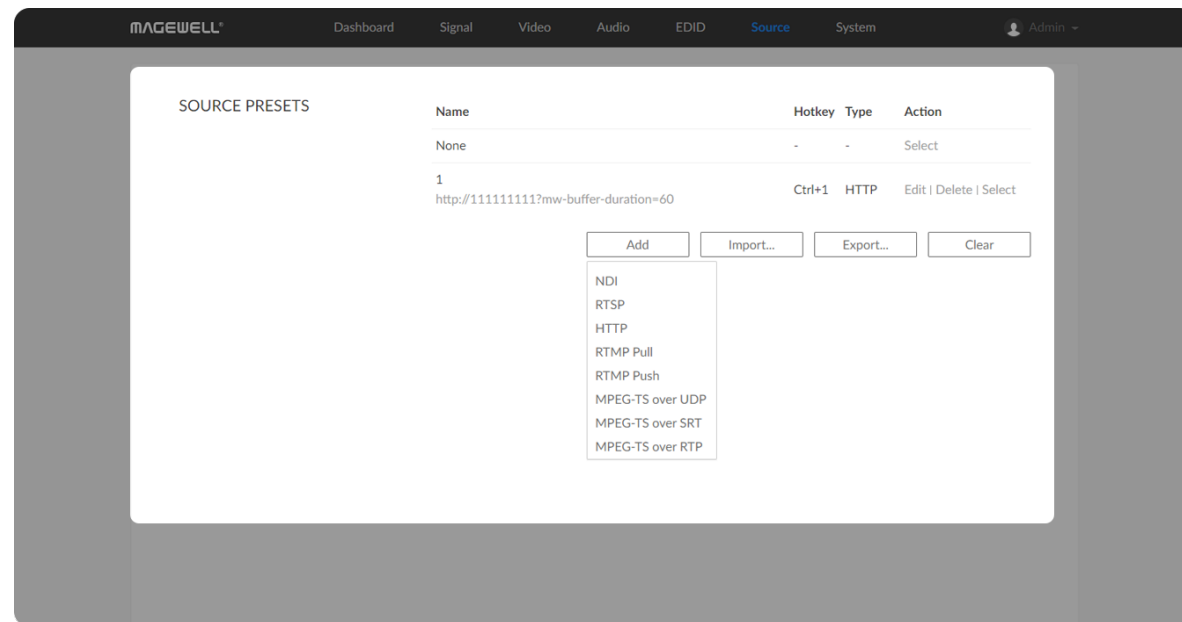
MAGEWELL® Dashboard Signal Video Audio EDID Source System Admin

SOURCE PRESETS

| Name | Hotkey | Type | Action |
|---|---|---|---|
| None | - | - | Select |
| 1 http://111111111?mw-buffer-duration=60 | Ctrl+1 | HTTP | Edit \| Delete \| Select |

Add Import... Export... Clear

NDI
RTSP
HTTP
RTMP Pull
RTMP Push
MPEG-TS over UDP
MPEG-TS over SRT
MPEG-TS over RTP